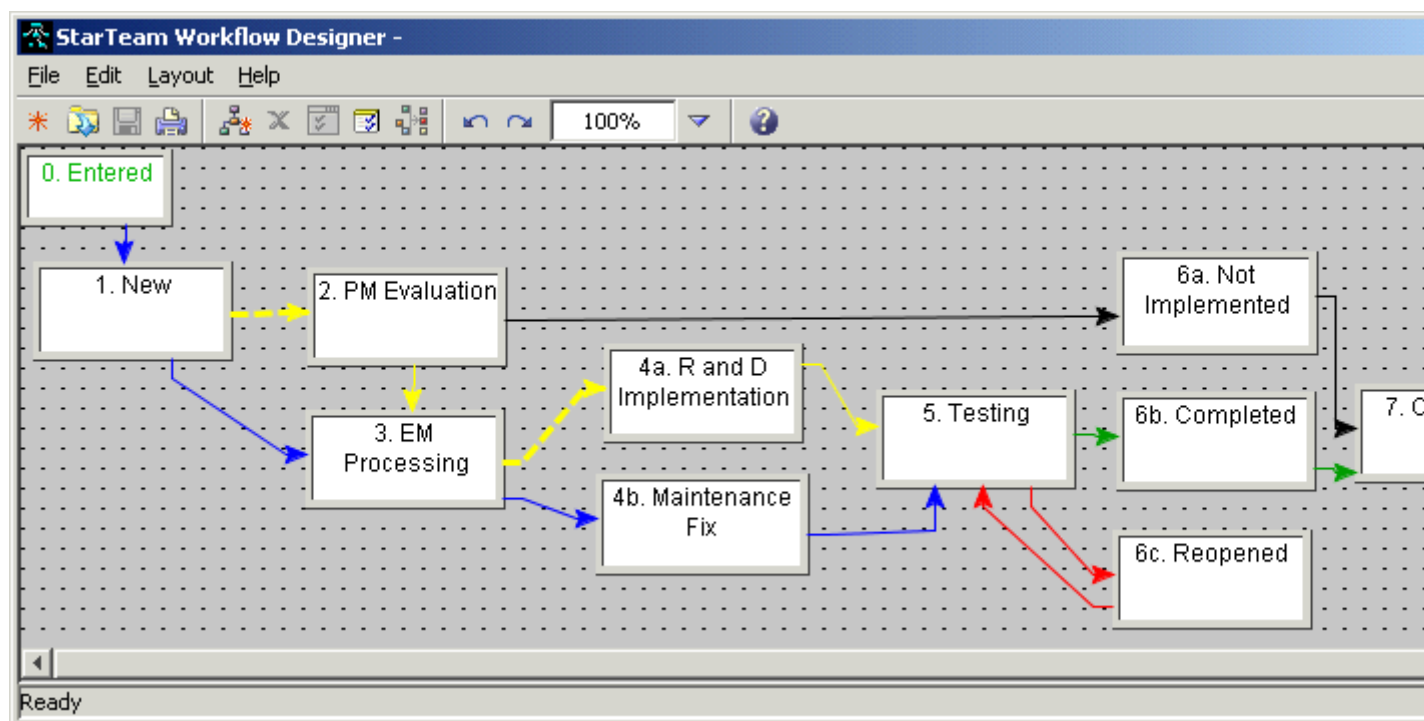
StarTeam Workflow Designer -

File Edit Layout Help

100%

0. Entered

1. New

2. PM Evaluation

6a. Not Implemented

4a. R and D Implementation

3. EM Processing

5. Testing

6b. Completed

7. C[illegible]

4b. Maintenance Fix

6c. Reopened

Ready